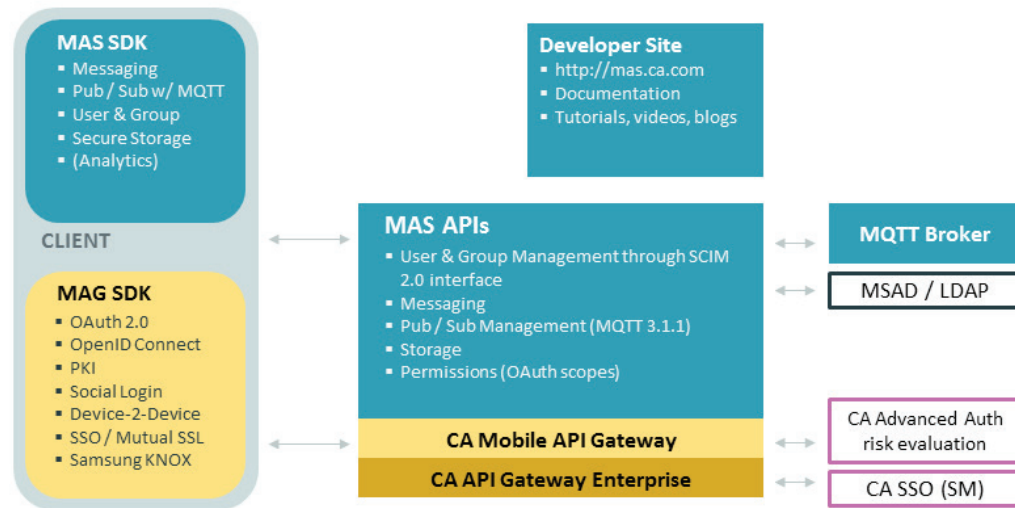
MAS SDK
- Messaging
- Pub / Sub w/ MQTT
- User & Group
- Secure Storage
- (Analytics)

CLIENT

MAG SDK
- OAuth 2.0
- OpenID Connect
- PKI
- Social Login
- Device-2-Device
- SSO / Mutual SSL
- Samsung KNOX

Developer Site
- http://mas.ca.com
- Documentation
- Tutorials, videos, blogs

MAS APIs
- User & Group Management through SCIM 2.0 interface
- Messaging
- Pub / Sub Management (MQTT 3.1.1)
- Storage
- Permissions (OAuth scopes)

CA Mobile API Gateway

CA API Gateway Enterprise

MQTT Broker

MSAD / LDAP

CA Advanced Auth risk evaluation

CA SSO (SM)